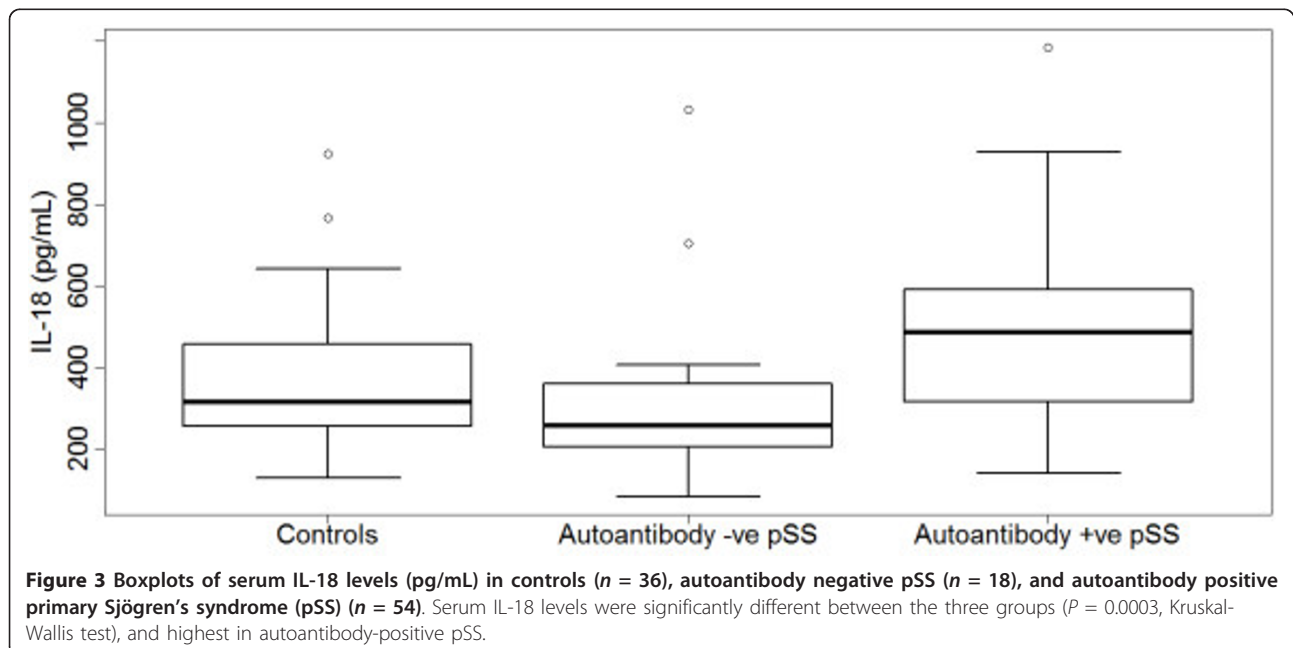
IL-18 (pg/mL)

1000
800
600
400
200

Controls
Autoantibody -ve pSS
Autoantibody +ve pSS

**Figure 3 Boxplots of serum IL-18 levels (pg/mL) in controls ($n$ = 36), autoantibody negative pSS ($n$ = 18), and autoantibody positive primary Sjögren's syndrome (pSS) ($n$ = 54)**. Serum IL-18 levels were significantly different between the three groups ($P$ = 0.0003, Kruskal-Wallis test), and highest in autoantibody-positive pSS.